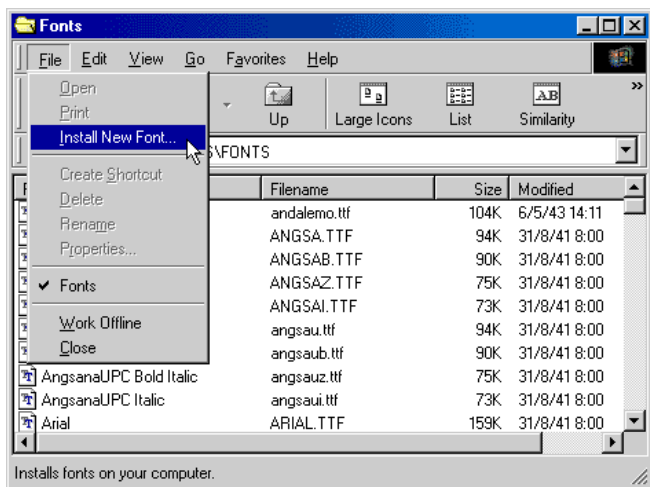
Fonts

File Edit View Go Favorites Help

Up Large Icons List Similarity

Open
Print
Install New Font...
Create Shortcut
Delete
Rename
Properties...
✔ Fonts
Work Offline
Close

S\FONTS

| F | Filename | Size | Modified |
|---|---|---|---|
| | andalemo.ttf | 104K | 6/5/43 14:11 |
| | ANGSA.TTF | 94K | 31/8/41 8:00 |
| | ANGSAB.TTF | 90K | 31/8/41 8:00 |
| | ANGSAZ.TTF | 75K | 31/8/41 8:00 |
| | ANGSAI.TTF | 73K | 31/8/41 8:00 |
| | angsau.ttf | 94K | 31/8/41 8:00 |
| | angsaub.ttf | 90K | 31/8/41 8:00 |
| AngsanaUPC Bold Italic | angsauz.ttf | 75K | 31/8/41 8:00 |
| AngsanaUPC Italic | angsaui.ttf | 73K | 31/8/41 8:00 |
| Arial | ARIAL.TTF | 159K | 31/8/41 8:00 |

Installs fonts on your computer.